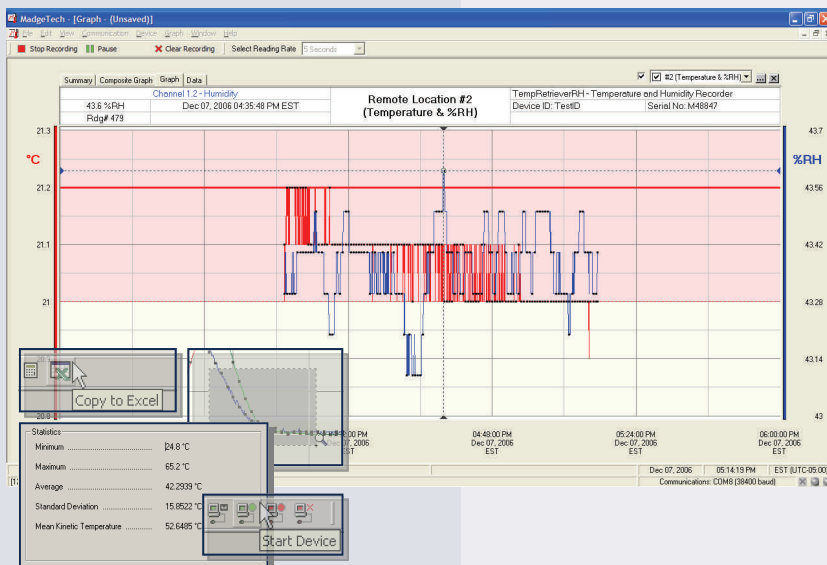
MadgeTech - [Graph - (Unsaved)]

File Edit View Communication Device Graph Window Help

Stop Recording Pause Clear Recording Select Reading Rate 5 Seconds

Summary Composite Graph Graph Data

#2 (Temperature & %RH)

| Channel 1.2 - Humidity | | Remote Location #2 (Temperature & %RH) | TempRetrieverRH - Temperature and Humidity Recorder | |
|---|---|---|---|---|
| 43.6 %RH | Dec 07, 2006 04:35:48 PM EST | | Device ID: TestID | Serial No: M48847 |
| Rdg# 479 | | | | |

°C

%RH

21.3
21.2
21.1
21
20.9

43.7
43.56
43.42
43.28
43.14
43

Copy to Excel

Statistics

Minimum 24.8 °C
Maximum 65.2 °C
Average 42.2939 °C
Standard Deviation 15.8522 °C
Mean Kinetic Temperature 52.6485 °C

Start Device

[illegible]:00 PM Dec 07, 2006 EST

04:48:00 PM Dec 07, 2006 EST

05:24:00 PM Dec 07, 2006 EST

06:00:00 PM Dec 07, 2006 EST

Dec 07, 2006 | 05:14:19 PM | EST (UTC-05:00)

Communications: COM8 (38400 baud)